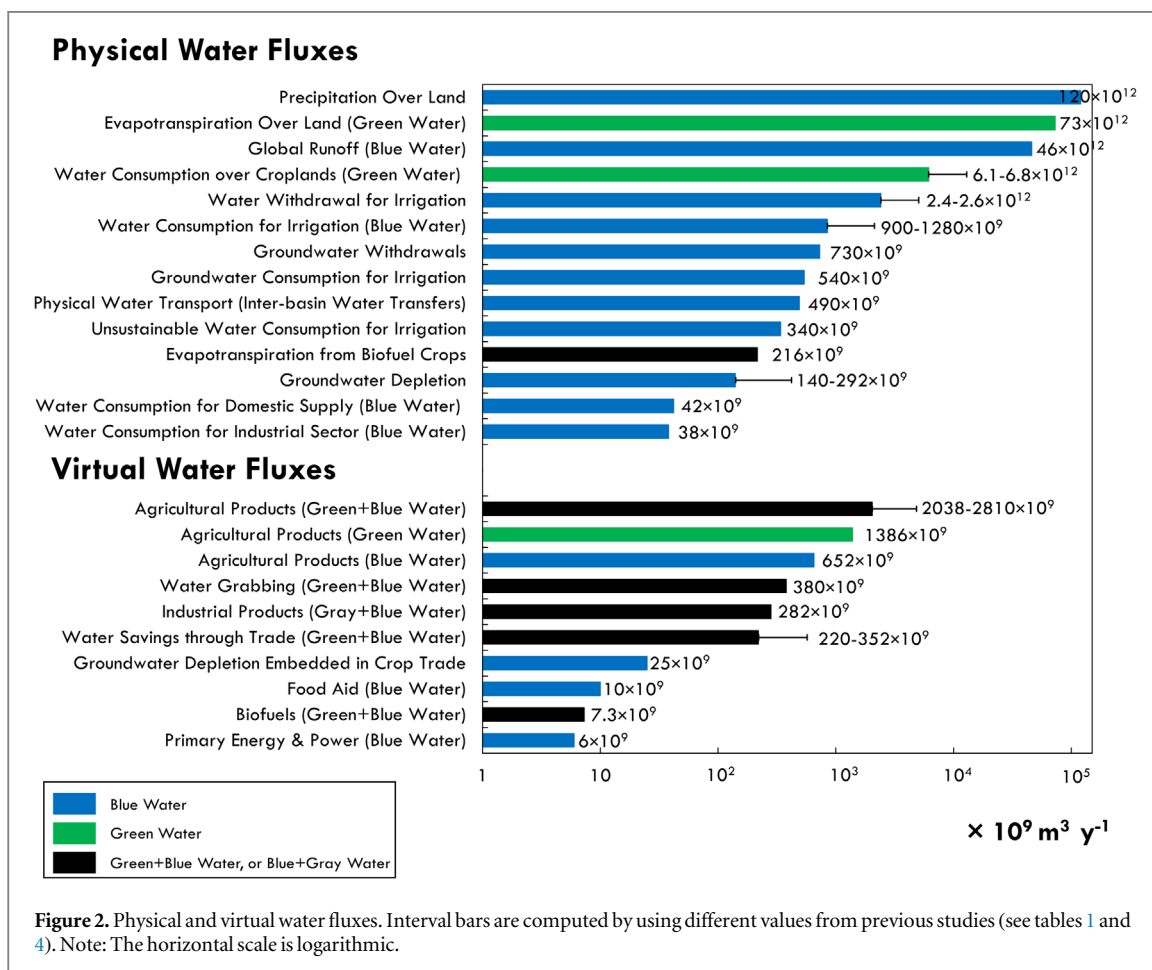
Physical Water Fluxes

Precipitation Over Land
Evapotranspiration Over Land (Green Water)
Global Runoff (Blue Water)
Water Consumption over Croplands (Green Water)
Water Withdrawal for Irrigation
Water Consumption for Irrigation (Blue Water)
Groundwater Withdrawals
Groundwater Consumption for Irrigation
Physical Water Transport (Inter-basin Water Transfers)
Unsustainable Water Consumption for Irrigation
Evapotranspiration from Biofuel Crops
Groundwater Depletion
Water Consumption for Domestic Supply (Blue Water)
Water Consumption for Industrial Sector (Blue Water)

$120\times10^{12}$
$73\times10^{12}$
$46\times10^{12}$
$6.1\text{-}6.8\times10^{12}$
$2.4\text{-}2.6\times10^{12}$
$900\text{-}1280\times10^{9}$
$730\times10^{9}$
$540\times10^{9}$
$490\times10^{9}$
$340\times10^{9}$
$216\times10^{9}$
$140\text{-}292\times10^{9}$
$42\times10^{9}$
$38\times10^{9}$

Virtual Water Fluxes

Agricultural Products (Green+Blue Water)
Agricultural Products (Green Water)
Agricultural Products (Blue Water)
Water Grabbing (Green+Blue Water)
Industrial Products (Gray+Blue Water)
Water Savings through Trade (Green+Blue Water)
Groundwater Depletion Embedded in Crop Trade
Food Aid (Blue Water)
Biofuels (Green+Blue Water)
Primary Energy & Power (Blue Water)

$2038\text{-}2810\times10^{9}$
$1386\times10^{9}$
$652\times10^{9}$
$380\times10^{9}$
$282\times10^{9}$
$220\text{-}352\times10^{9}$
$25\times10^{9}$
$10\times10^{9}$
$7.3\times10^{9}$
$6\times10^{9}$

1 10 $10^2$ $10^3$ $10^4$ $10^5$

$\times 10^9\ m^3\ y^{-1}$

Blue Water
Green Water
Green+Blue Water, or Blue+Gray Water

Figure 2. Physical and virtual water fluxes. Interval bars are computed by using different values from previous studies (see tables 1 and 4). Note: The horizontal scale is logarithmic.